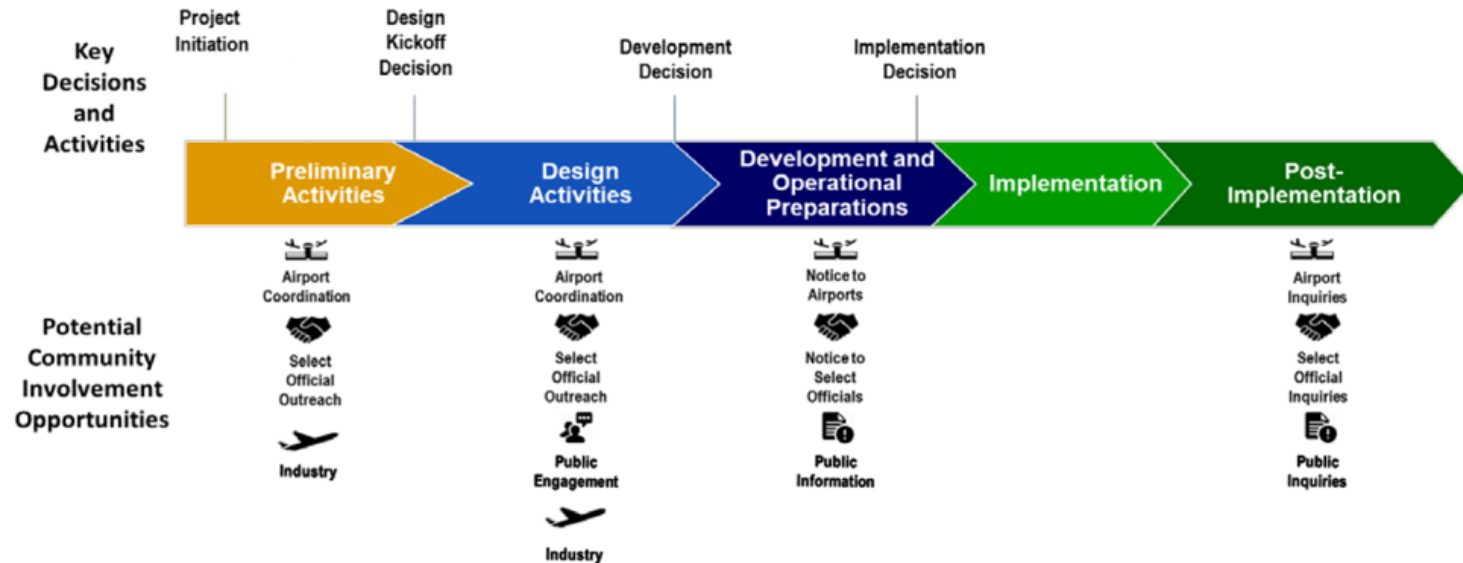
Key Decisions and Activities

Project Initiation

Design Kickoff Decision

Development Decision

Implementation Decision

Preliminary Activities

Design Activities

Development and Operational Preparations

Implementation

Post-Implementation

Potential Community Involvement Opportunities

Airport Coordination

Select Official Outreach

Industry

Airport Coordination

Select Official Outreach

Public Engagement

Industry

Notice to Airports

Notice to Select Officials

Public Information

Airport Inquiries

Select Official Inquiries

Public Inquiries